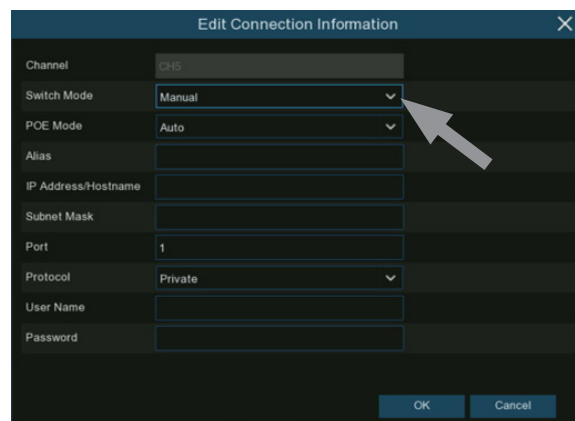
Edit Connection Information

| | |
|---|---|
| Channel | CH5 |
| Switch Mode | Manual |
| POE Mode | Auto |
| Alias | |
| IP Address/Hostname | |
| Subnet Mask | |
| Port | 1 |
| Protocol | Private |
| User Name | |
| Password | |

OK Cancel